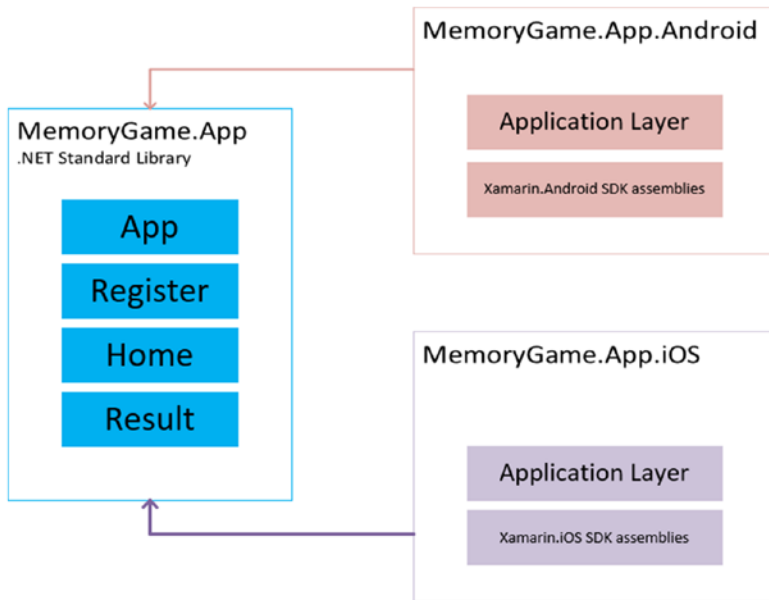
MemoryGame.App.Android

Application Layer

Xamarin.Android SDK assemblies

MemoryGame.App
.NET Standard Library

App

Register

Home

Result

MemoryGame.App.iOS

Application Layer

Xamarin.iOS SDK assemblies